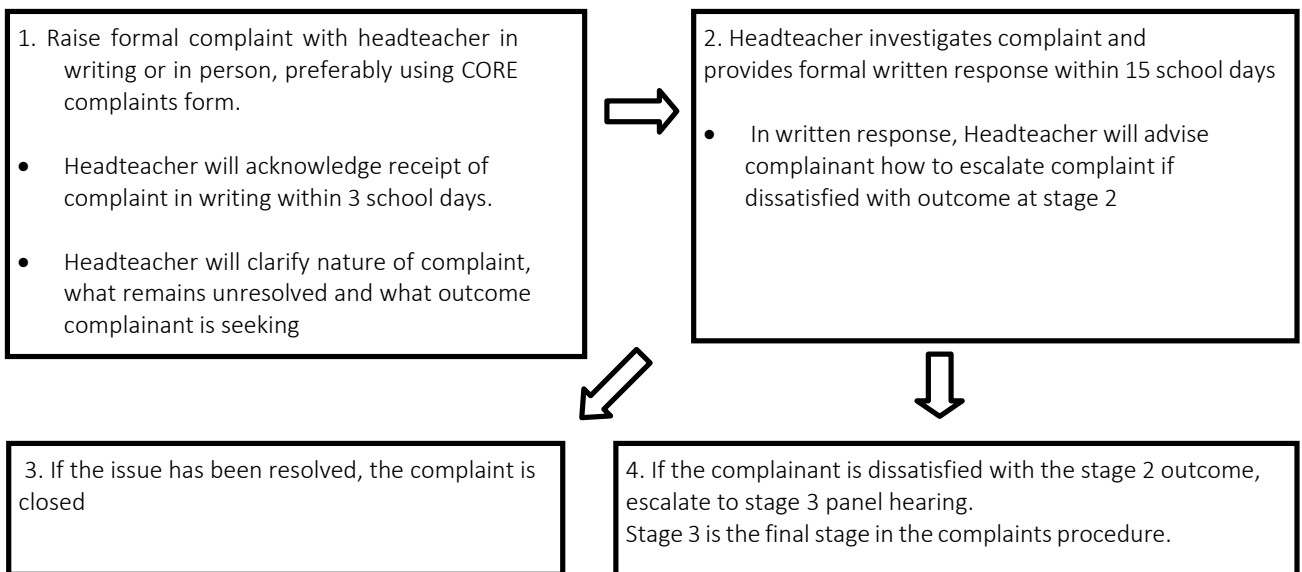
1. Raise formal complaint with headteacher in writing or in person, preferably using CORE complaints form.

- Headteacher will acknowledge receipt of complaint in writing within 3 school days.

- Headteacher will clarify nature of complaint, what remains unresolved and what outcome complainant is seeking

2. Headteacher investigates complaint and provides formal written response within 15 school days

- In written response, Headteacher will advise complainant how to escalate complaint if dissatisfied with outcome at stage 2

3. If the issue has been resolved, the complaint is closed

4. If the complainant is dissatisfied with the stage 2 outcome, escalate to stage 3 panel hearing.
Stage 3 is the final stage in the complaints procedure.